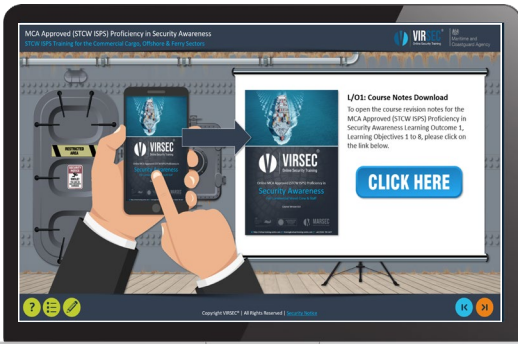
MCA Approved (STCW ISPS) Proficiency in Security Awareness

STCW ISPS Training for the Commercial Cargo, Offshore & Ferry Sectors

VIRSEC Online Security Training

Maritime and Coastguard Agency

RESTRICTED AREA

VIRSEC

Security Awareness

VIRSEC

Online MCA Approved (STCW ISPS) Proficiency in

Security Awareness

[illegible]

L/O1: Course Notes Download

To open the course revision notes for the MCA Approved (STCW ISPS) Proficiency in Security Awareness Learning Outcome 1, Learning Objectives 1 to 8, please click on the link below.

CLICK HERE

Copyright VIRSEC® | All Rights Reserved | Security Notes